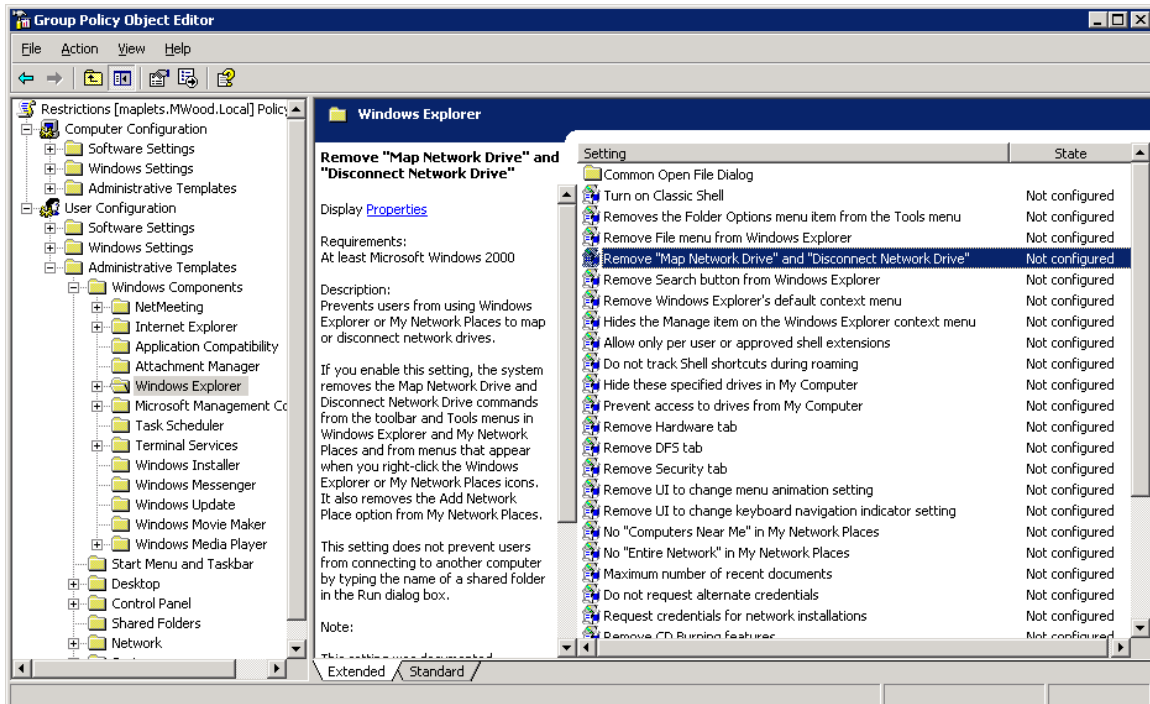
Group Policy Object Editor

File Action View Help

Restrictions [maplets.MWood.Local] Policy
Computer Configuration
Software Settings
Windows Settings
Administrative Templates
User Configuration
Software Settings
Windows Settings
Administrative Templates
Windows Components
NetMeeting
Internet Explorer
Application Compatibility
Attachment Manager
Windows Explorer
Microsoft Management Co
Task Scheduler
Terminal Services
Windows Installer
Windows Messenger
Windows Update
Windows Movie Maker
Windows Media Player
Start Menu and Taskbar
Desktop
Control Panel
Shared Folders
Network

Windows Explorer

Remove "Map Network Drive" and "Disconnect Network Drive"

Display Properties

Requirements:
At least Microsoft Windows 2000

Description:
Prevents users from using Windows Explorer or My Network Places to map or disconnect network drives.

If you enable this setting, the system removes the Map Network Drive and Disconnect Network Drive commands from the toolbar and Tools menus in Windows Explorer and My Network Places and from menus that appear when you right-click the Windows Explorer or My Network Places icons. It also removes the Add Network Place option from My Network Places.

This setting does not prevent users from connecting to another computer by typing the name of a shared folder in the Run dialog box.

Note:

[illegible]

| Setting | State |
|---|---|
| Common Open File Dialog | |
| Turn on Classic Shell | Not configured |
| Removes the Folder Options menu item from the Tools menu | Not configured |
| Remove File menu from Windows Explorer | Not configured |
| Remove "Map Network Drive" and "Disconnect Network Drive" | Not configured |
| Remove Search button from Windows Explorer | Not configured |
| Remove Windows Explorer's default context menu | Not configured |
| Hides the Manage item on the Windows Explorer context menu | Not configured |
| Allow only per user or approved shell extensions | Not configured |
| Do not track Shell shortcuts during roaming | Not configured |
| Hide these specified drives in My Computer | Not configured |
| Prevent access to drives from My Computer | Not configured |
| Remove Hardware tab | Not configured |
| Remove DFS tab | Not configured |
| Remove Security tab | Not configured |
| Remove UI to change menu animation setting | Not configured |
| Remove UI to change keyboard navigation indicator setting | Not configured |
| No "Computers Near Me" in My Network Places | Not configured |
| No "Entire Network" in My Network Places | Not configured |
| Maximum number of recent documents | Not configured |
| Do not request alternate credentials | Not configured |
| Request credentials for network installations | Not configured |
| Remove CD Burning features | Not configured |

Extended Standard